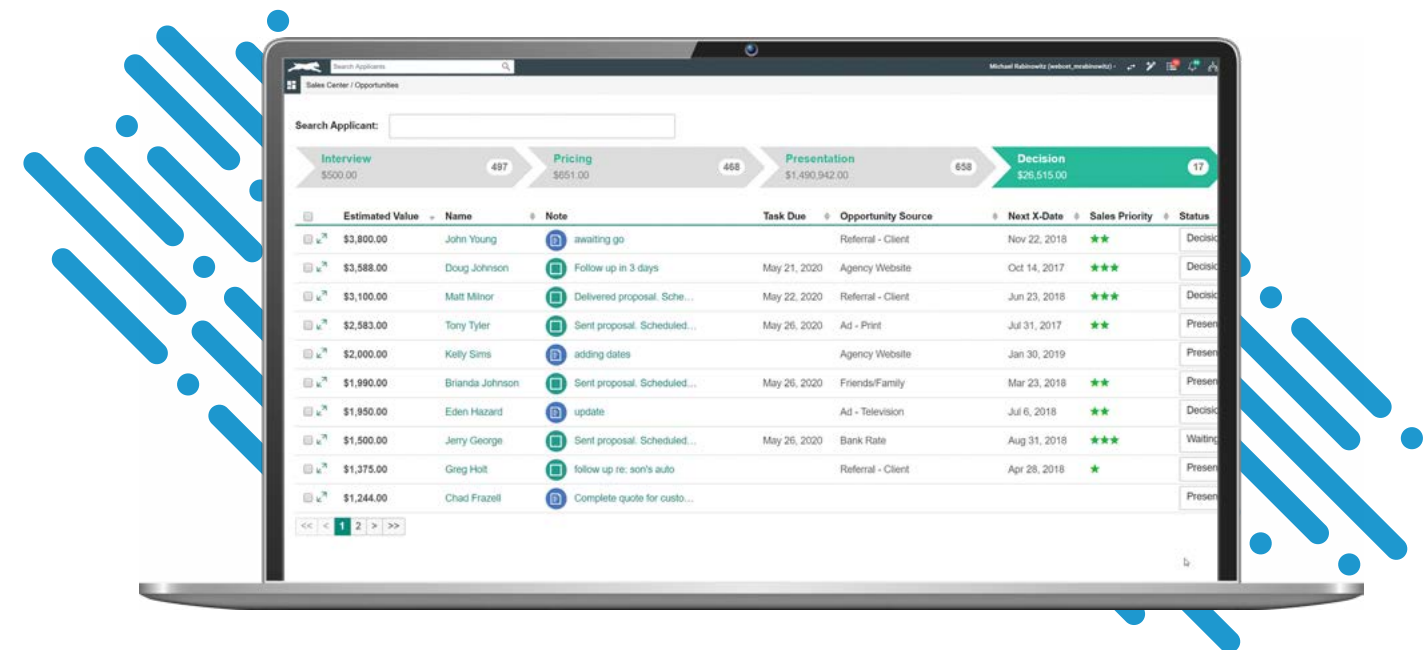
Search Applicants

Michael Rabinowitz (webcet_mrabinowitz)

Sales Center / Opportunities

Search Applicant:

Interview $500.00 497
Pricing $651.00 468
Presentation $1,490,942.00 658
Decision $26,515.00 17

| | Estimated Value | Name | Note | Task Due | Opportunity Source | Next X-Date | Sales Priority | Status |
|---|---|---|---|---|---|---|---|---|
| | $3,800.00 | John Young | awaiting go | | Referral - Client | Nov 22, 2018 | ★★ | Decisio |
| | $3,588.00 | Doug Johnson | Follow up in 3 days | May 21, 2020 | Agency Website | Oct 14, 2017 | ★★★ | Decisio |
| | $3,100.00 | Matt Milnor | Delivered proposal. Sche... | May 22, 2020 | Referral - Client | Jun 23, 2018 | ★★★ | Decisio |
| | $2,583.00 | Tony Tyler | Sent proposal. Scheduled... | May 26, 2020 | Ad - Print | Jul 31, 2017 | ★★ | Presen |
| | $2,000.00 | Kelly Sims | adding dates | | Agency Website | Jan 30, 2019 | | Presen |
| | $1,990.00 | Brianda Johnson | Sent proposal. Scheduled... | May 26, 2020 | Friends/Family | Mar 23, 2018 | ★★ | Presen |
| | $1,950.00 | Eden Hazard | update | | Ad - Television | Jul 6, 2018 | ★★ | Decisio |
| | $1,500.00 | Jerry George | Sent proposal. Scheduled... | May 26, 2020 | Bank Rate | Aug 31, 2018 | ★★★ | Waiting |
| | $1,375.00 | Greg Holt | follow up re: son's auto | | Referral - Client | Apr 28, 2018 | ★ | Presen |
| | $1,244.00 | Chad Frazell | Complete quote for custo... | | | | | Presen |

<< < 1 2 > >>